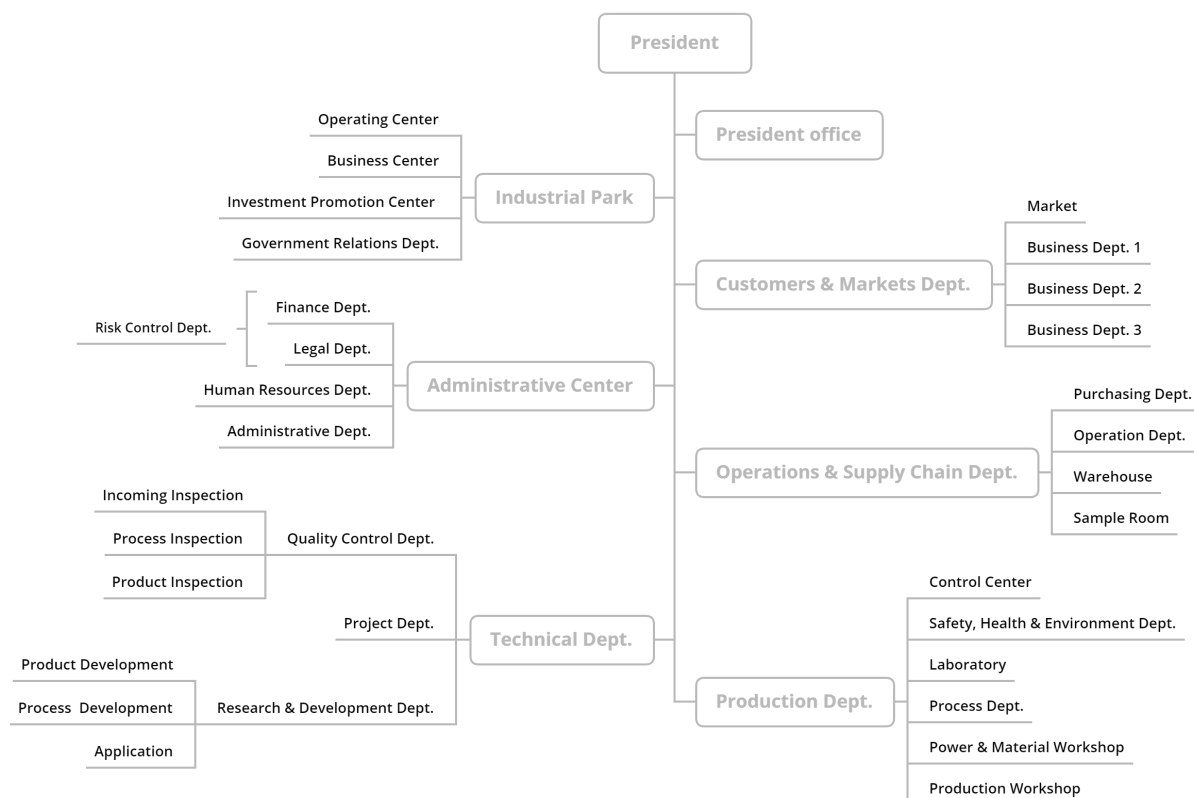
President

President office

Industrial Park

Operating Center

Business Center

Investment Promotion Center

Government Relations Dept.

Customers & Markets Dept.

Market

Business Dept. 1

Business Dept. 2

Business Dept. 3

Administrative Center

Finance Dept.

Legal Dept.

Risk Control Dept.

Human Resources Dept.

Administrative Dept.

Operations & Supply Chain Dept.

Purchasing Dept.

Operation Dept.

Warehouse

Sample Room

Technical Dept.

Quality Control Dept.

Incoming Inspection

Process Inspection

Product Inspection

Project Dept.

Research & Development Dept.

Product Development

Process Development

Application

Production Dept.

Control Center

Safety, Health & Environment Dept.

Laboratory

Process Dept.

Power & Material Workshop

Production Workshop